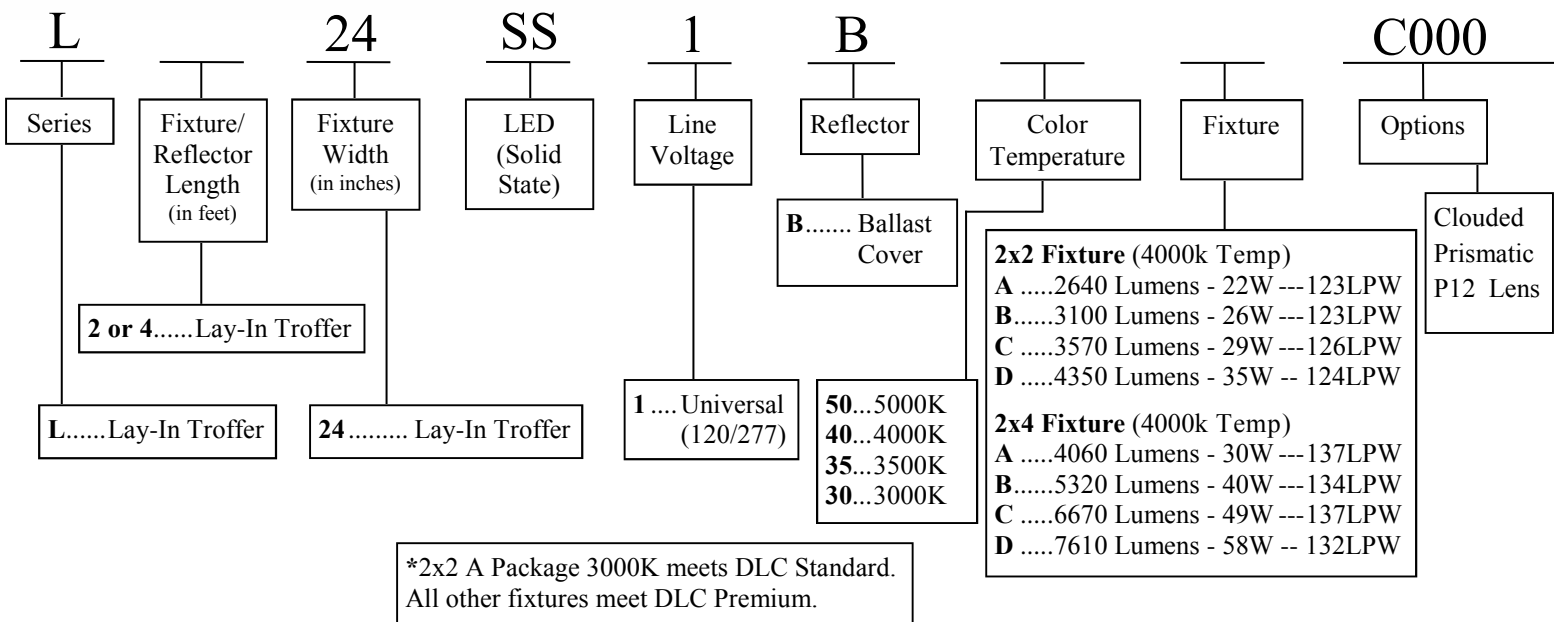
L ___ 24 SS 1 B ___ ___ C000

Series

Fixture/ Reflector Length (in feet)

Fixture Width (in inches)

LED (Solid State)

Line Voltage

Reflector

Color Temperature

Fixture

Options

**B**....... Ballast Cover

Clouded Prismatic P12 Lens

**2 or 4**......Lay-In Troffer

**L**......Lay-In Troffer

**24**......... Lay-In Troffer

**1** .... Universal (120/277)

**50**...5000K
**40**...4000K
**35**...3500K
**30**...3000K

**2x2 Fixture** (4000k Temp)
**A** .....2640 Lumens - 22W ---123LPW
**B**......3100 Lumens - 26W ---123LPW
**C** .....3570 Lumens - 29W ---126LPW
**D** .....4350 Lumens - 35W -- 124LPW

**2x4 Fixture** (4000k Temp)
**A** .....4060 Lumens - 30W ---137LPW
**B**......5320 Lumens - 40W ---134LPW
**C** .....6670 Lumens - 49W ---137LPW
**D** .....7610 Lumens - 58W -- 132LPW

*2x2 A Package 3000K meets DLC Standard. All other fixtures meet DLC Premium.